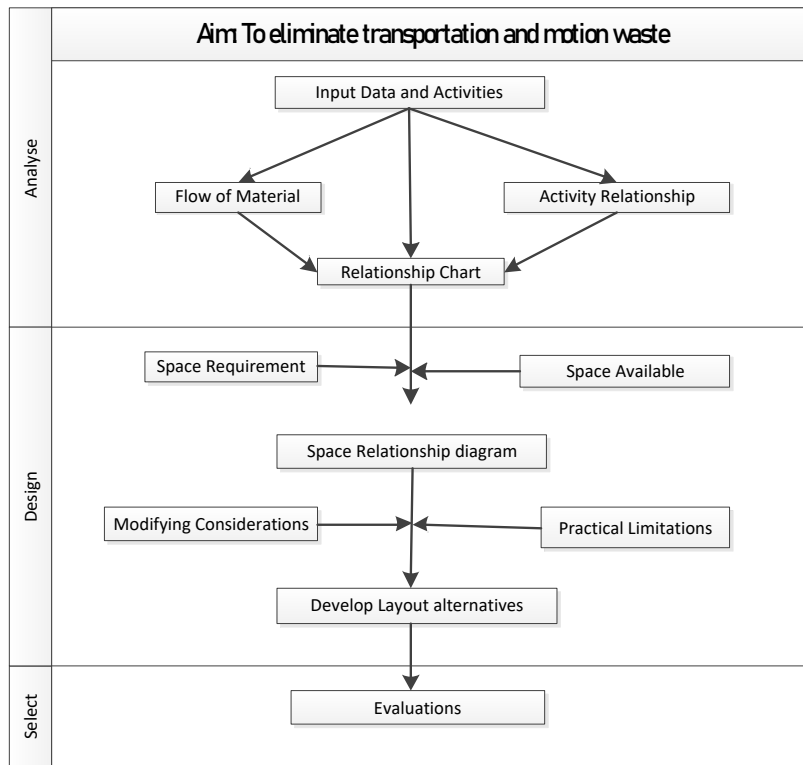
Aim: To eliminate transportation and motion waste

Analyse

Input Data and Activities

Flow of Material

Activity Relationship

Relationship Chart

Design

Space Requirement

Space Available

Space Relationship diagram

Modifying Considerations

Practical Limitations

Develop Layout alternatives

Select

Evaluations